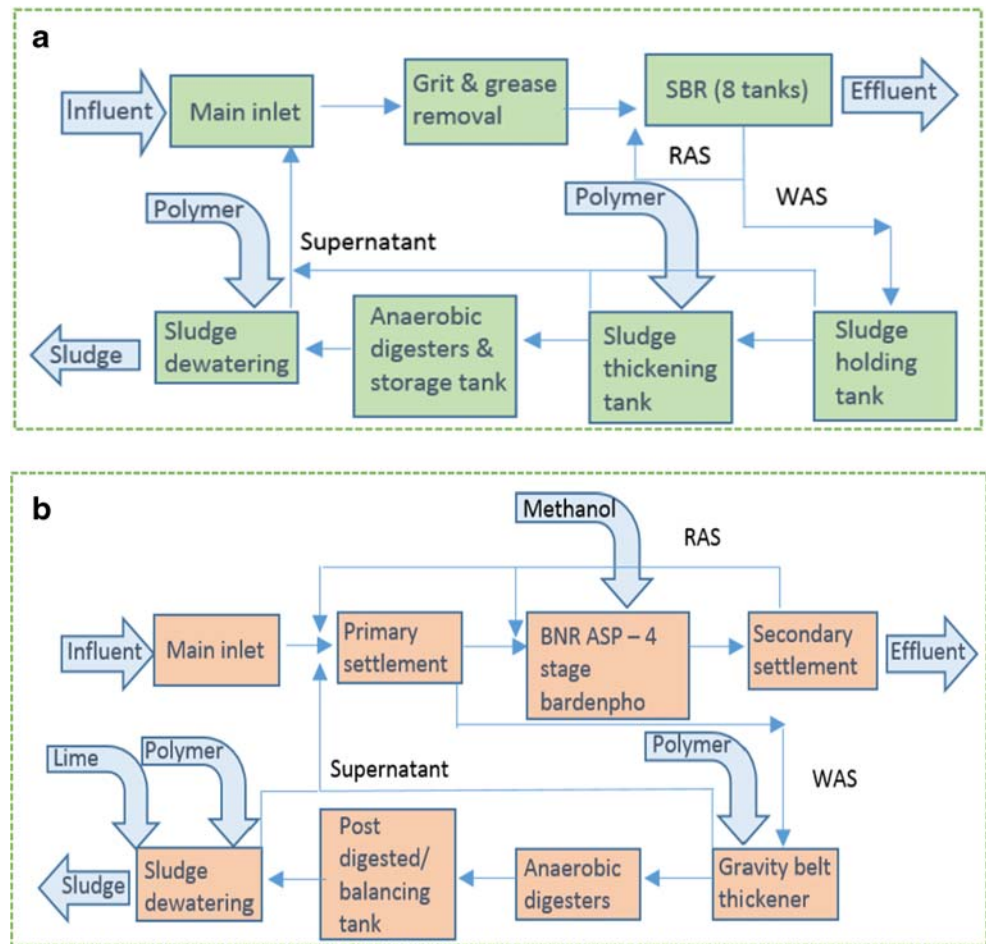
a

Influent
Main inlet
Grit & grease removal
SBR (8 tanks)
Effluent
RAS
WAS
Polymer
Polymer
Supernatant
Sludge
Sludge dewatering
Anaerobic digesters & storage tank
Sludge thickening tank
Sludge holding tank

b

Methanol
RAS
Influent
Main inlet
Primary settlement
BNR ASP – 4 stage bardenpho
Secondary settlement
Effluent
Lime
Polymer
Polymer
Supernatant
WAS
Sludge
Sludge dewatering
Post digested/ balancing tank
Anaerobic digesters
Gravity belt thickener